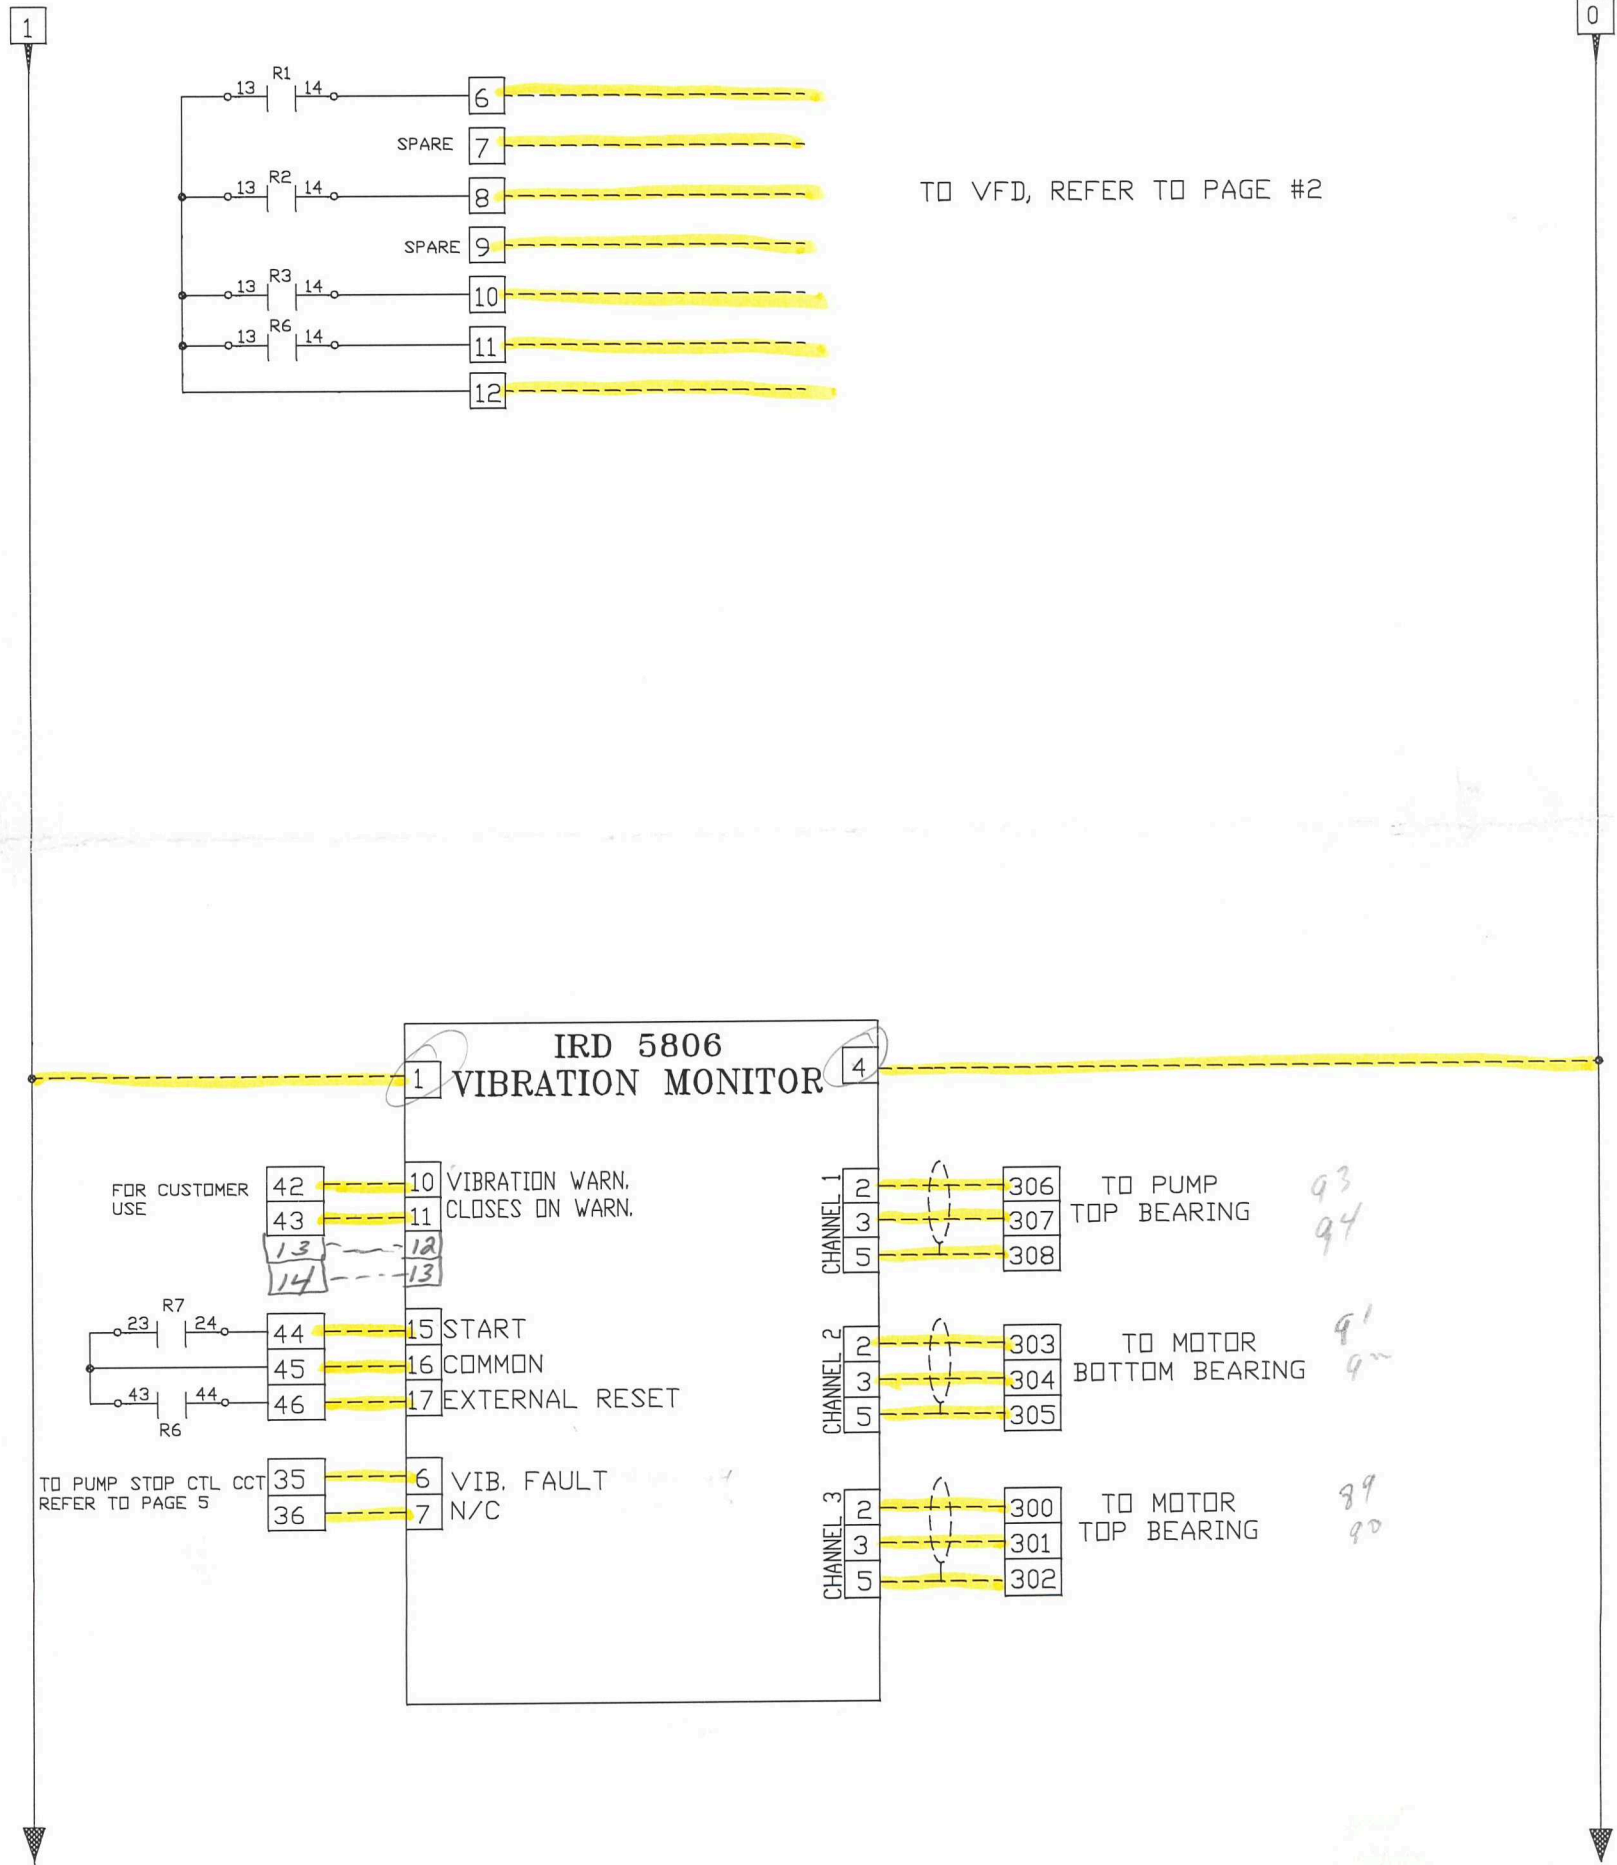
1

0

13 R1 14 6

SPARE 7

13 R2 14 8

SPARE 9

13 R3 14 10

13 R6 14 11

12

TO VFD, REFER TO PAGE #2

IRD 5806
VIBRATION MONITOR

1

4

FOR CUSTOMER USE

42

43

13

14

10 VIBRATION WARN.

11 CLOSES ON WARN.

12

13

R7
23 24

44

45

46

43 44
R6

15 START

16 COMMON

17 EXTERNAL RESET

TO PUMP STOP CTL CCT
REFER TO PAGE 5

35

36

6 VIB. FAULT

7 N/C

CHANNEL 1
2
3
5

306
307
308

TO PUMP
TOP BEARING

93
94

CHANNEL 2
2
3
5

303
304
305

TO MOTOR
BOTTOM BEARING

91
92

CHANNEL 3
2
3
5

300
301
302

TO MOTOR
TOP BEARING

89
90